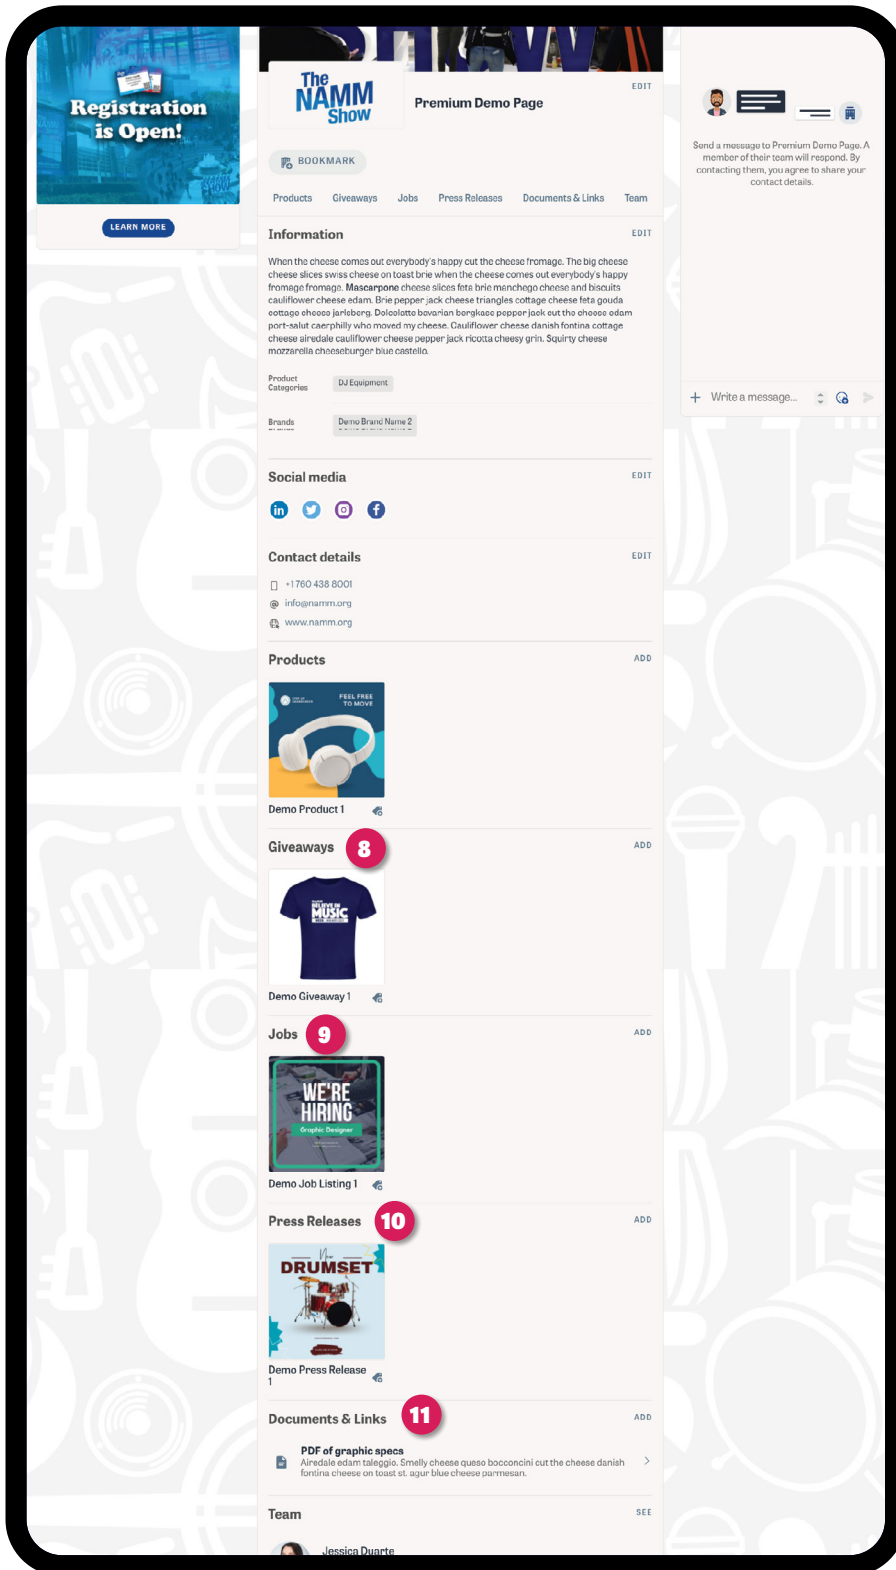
Registration is Open!

LEARN MORE

The NAMM Show

Premium Demo Page

EDIT

BOOKMARK

Products Giveaways Jobs Press Releases Documents & Links Team

Information

EDIT

When the cheese comes out everybody's happy cut the cheese fromage. The big cheese cheese slices swiss cheese on toast brie when the cheese comes out everybody's happy fromage fromage. Mascarpone cheese slices feta brie manchego cheese and biscuits cauliflower cheese edam. Brie pepper jack cheese triangles cottage cheese feta gouda cottage cheese jarlsberg. Dolcelatte bavarian bergkase pepper jack cut the cheese odam port-salut caerphilly who moved my cheese. Cauliflower cheese danish fontina cottage cheese airedale cauliflower cheese pepper jack ricotta cheesy grin. Squirty cheese mozzarella cheeseburger blue castello.

Product Categories DJ Equipment

Brands Demo Brand Name 2

Social media

EDIT

Contact details

EDIT

+1 760 438 8001

info@namm.org

www.namm.org

Products

ADD

FEEL FREE TO MOVE

Demo Product 1

Giveaways 8

ADD

Demo Giveaway 1

Jobs 9

ADD

WE'RE HIRING

Graphic Designer

Demo Job Listing 1

Press Releases 10

ADD

New DRUMSET

Demo Press Release 1

Documents & Links 11

ADD

PDF of graphic specs

Airedale edam taleggio. Smelly cheese queso bocconcini cut the cheese danish fontina cheese on toast st. agur blue cheese parmesan.

Team

SEE

Jessica Duarte

Send a message to Premium Demo Page. A member of their team will respond. By contacting them, you agree to share your contact details.

Write a message...